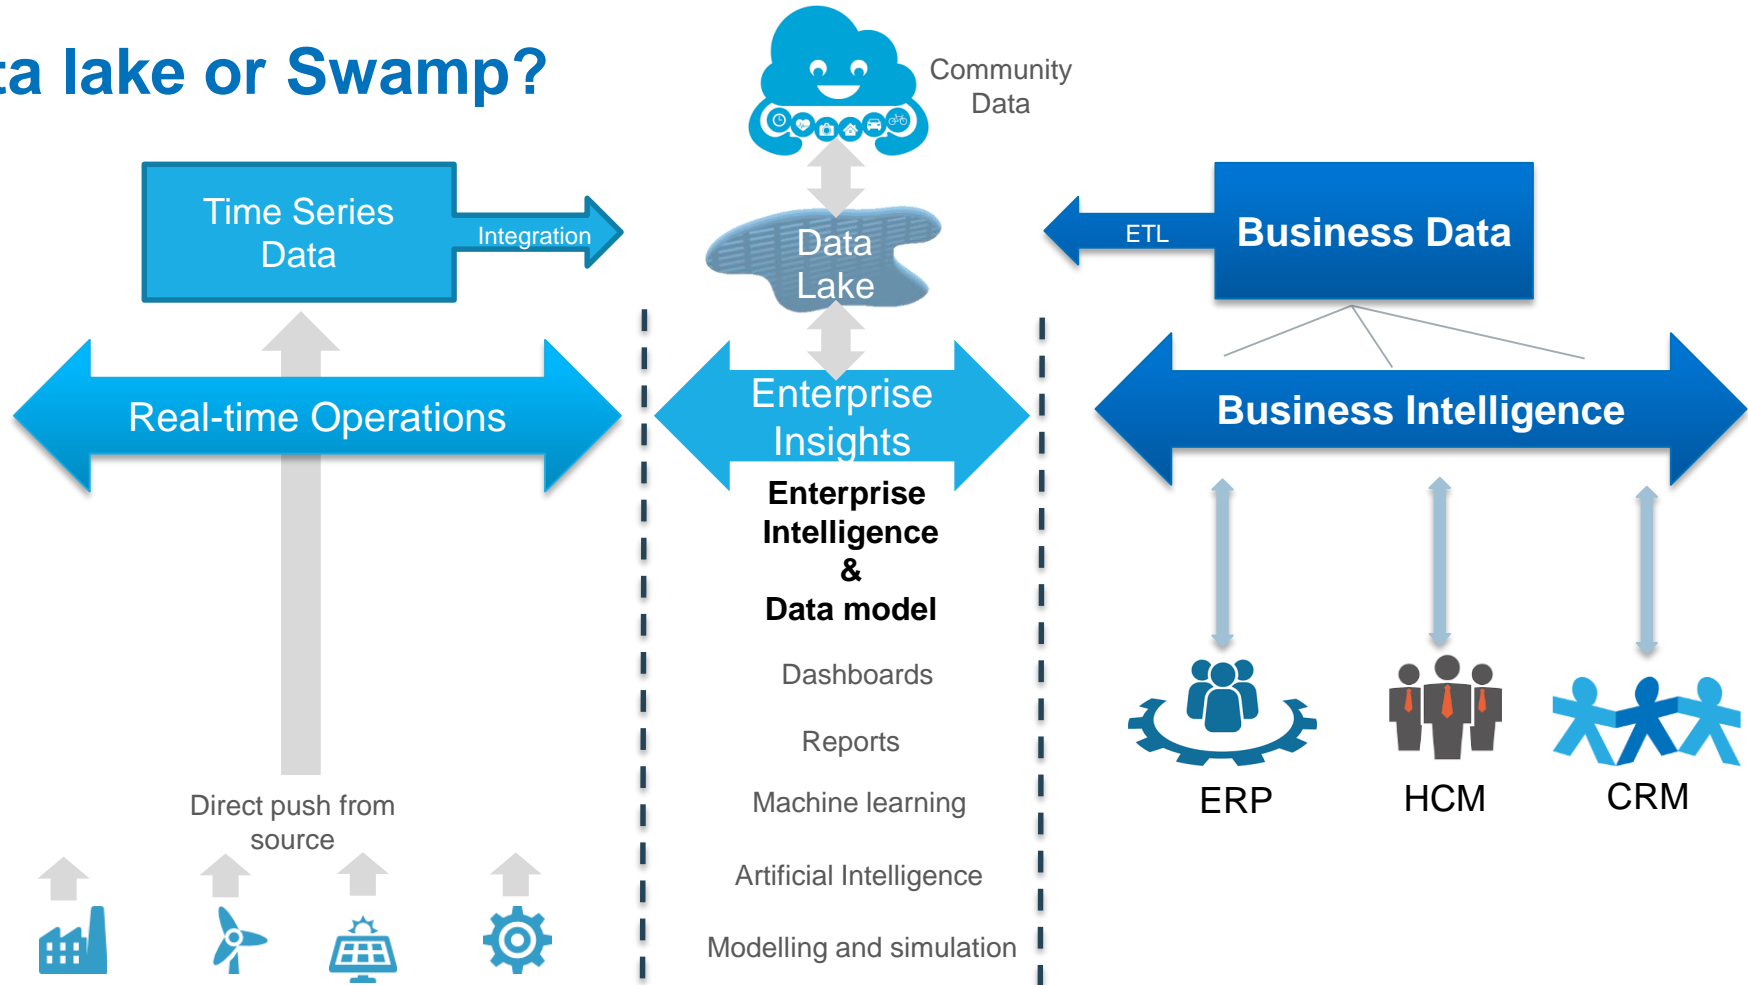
ta lake or Swamp?

Community Data

Time Series Data

Integration

Data Lake

ETL

Business Data

Real-time Operations

Enterprise Insights

Business Intelligence

Enterprise Intelligence & Data model

Dashboards

Reports

Machine learning

Artificial Intelligence

Modelling and simulation

Direct push from source

ERP

HCM

CRM